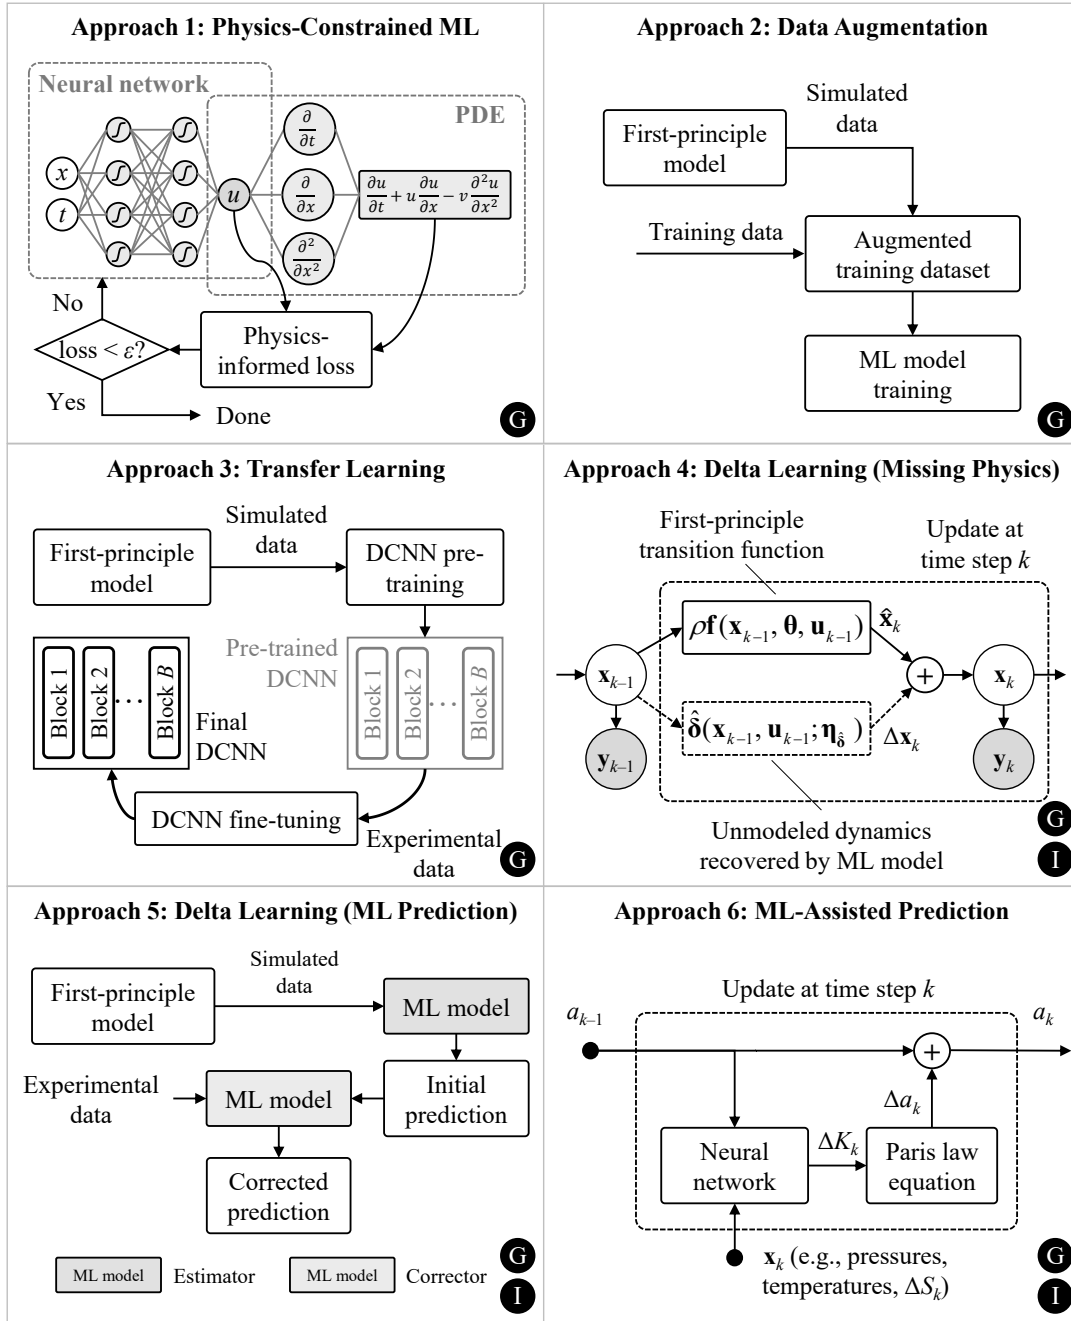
Approach 1: Physics-Constrained ML

Neural network

PDE

$x$

$t$

$u$

$\frac{\partial}{\partial t}$

$\frac{\partial}{\partial x}$

$\frac{\partial^2}{\partial x^2}$

$\frac{\partial u}{\partial t} + u\frac{\partial u}{\partial x} - \nu\frac{\partial^2 u}{\partial x^2}$

No

loss < $\varepsilon$?

Physics-informed loss

Yes

Done

G

Approach 2: Data Augmentation

First-principle model

Simulated data

Training data

Augmented training dataset

ML model training

G

Approach 3: Transfer Learning

First-principle model

Simulated data

DCNN pre-training

Pre-trained DCNN

Block 1

Block 2

Block B

Final DCNN

Block 1

Block 2

Block B

DCNN fine-tuning

Experimental data

G

Approach 4: Delta Learning (Missing Physics)

First-principle transition function

Update at time step $k$

$\rho\mathbf{f}(\mathbf{x}_{k-1}, \mathbf{\theta}, \mathbf{u}_{k-1})$

$\hat{\mathbf{x}}_k$

$\mathbf{x}_{k-1}$

$\mathbf{x}_k$

$\hat{\mathbf{\delta}}(\mathbf{x}_{k-1}, \mathbf{u}_{k-1}; \mathbf{\eta}_{\hat{\delta}})$

$\Delta\mathbf{x}_k$

$\mathbf{y}_{k-1}$

$\mathbf{y}_k$

Unmodeled dynamics recovered by ML model

G

I

Approach 5: Delta Learning (ML Prediction)

First-principle model

Simulated data

ML model

Experimental data

ML model

Initial prediction

Corrected prediction

ML model Estimator

ML model Corrector

G

I

Approach 6: ML-Assisted Prediction

Update at time step $k$

$a_{k-1}$

$a_k$

$\Delta a_k$

Neural network

$\Delta K_k$

Paris law equation

$\mathbf{x}_k$ (e.g., pressures, temperatures, $\Delta S_k$)

G

I